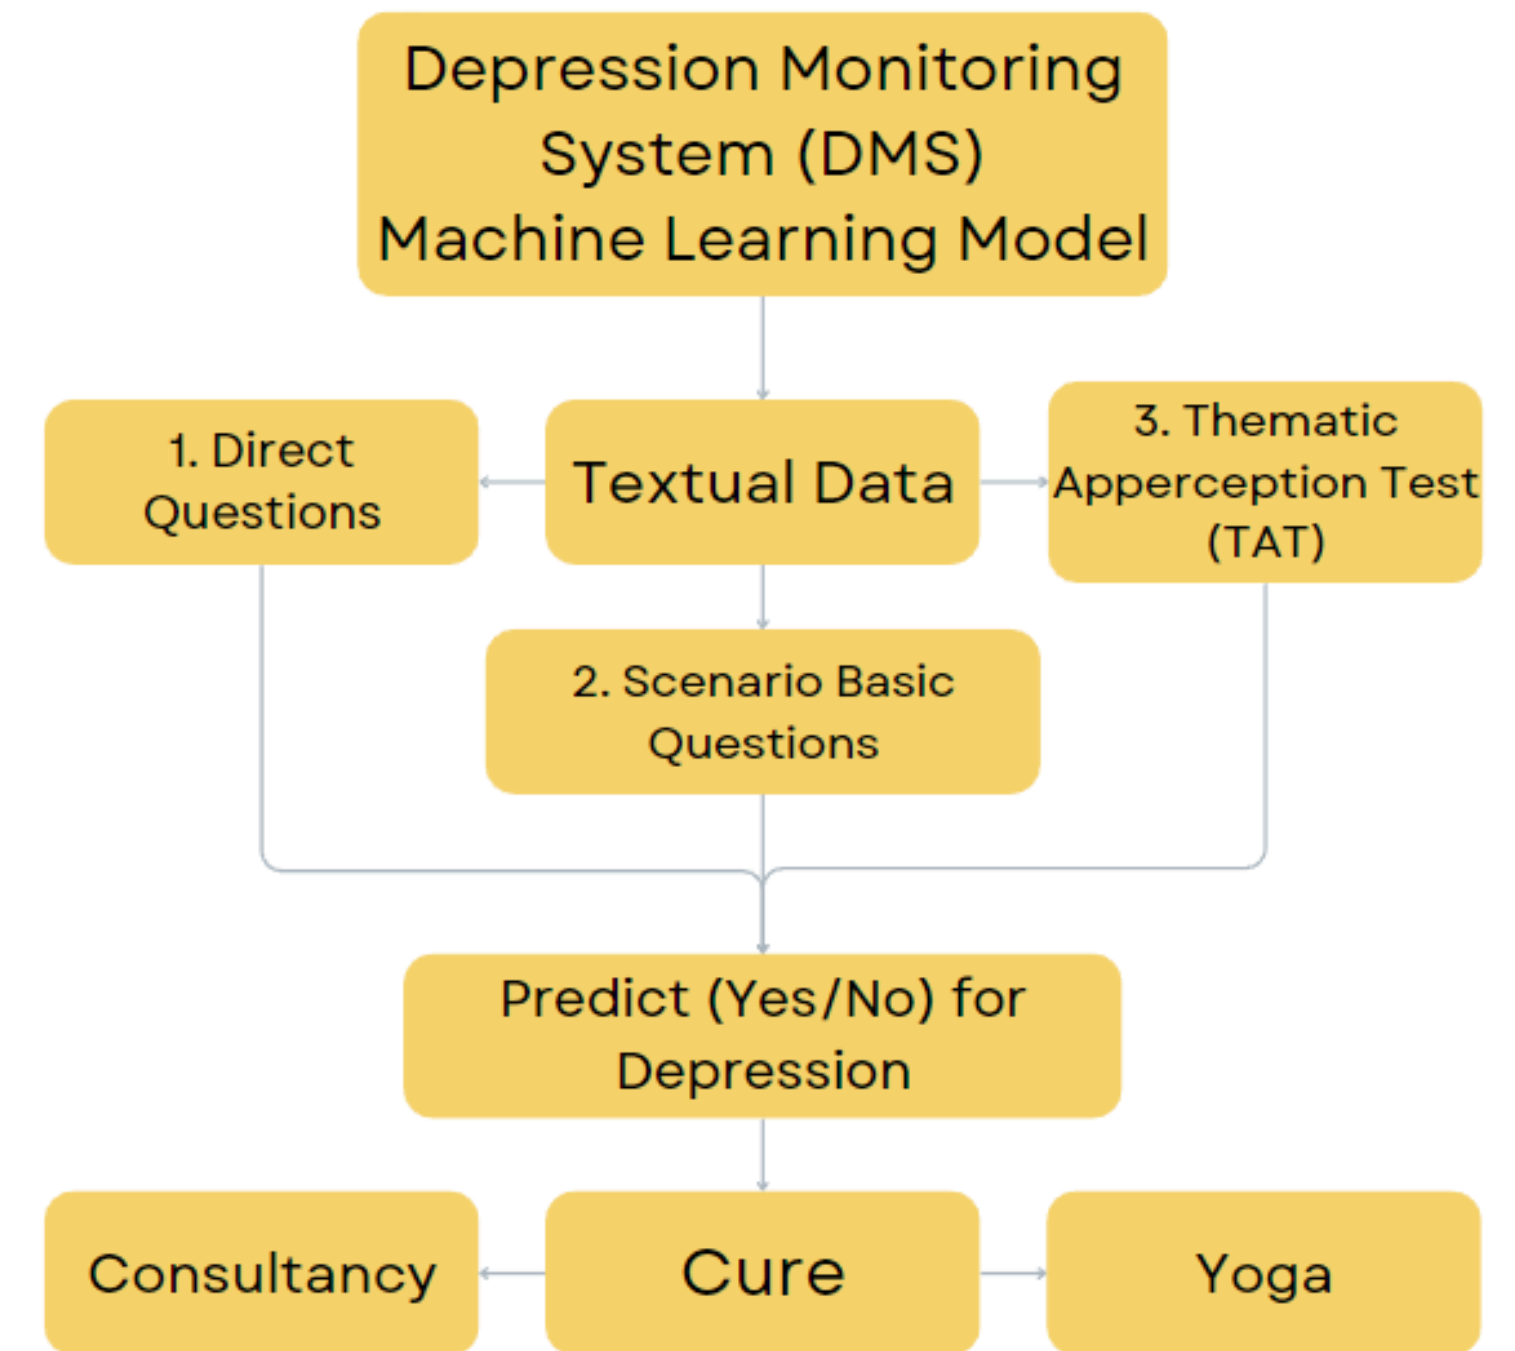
Depression Monitoring System (DMS) Machine Learning Model

1. Direct Questions

Textual Data

3. Thematic Apperception Test (TAT)

2. Scenario Basic Questions

Predict (Yes/No) for Depression

Consultancy

Cure

Yoga